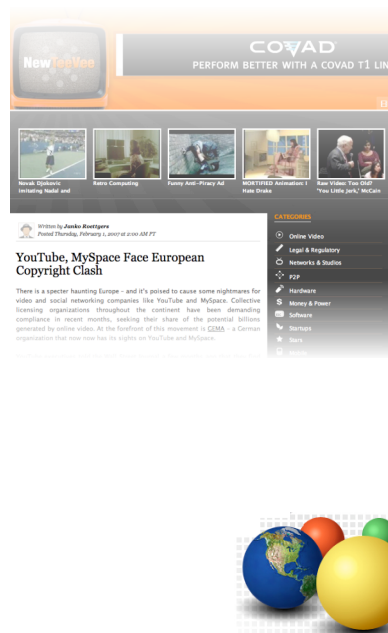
NewTeeVee

COVAD
PERFORM BETTER WITH A COVAD T1 LIN

Novak Djokovic imitating Nadal and

Retro Computing

Funny Anti-Piracy Ad

MORTIFIED Animation: I Hate Drake

Raw Video: Too Old? 'You Little Jerk,' McCain

Written by Janko Roettgers
Posted Thursday, February 1, 2007 at 2:00 AM PT

YouTube, MySpace Face European Copyright Clash

There is a specter haunting Europe - and it's poised to cause some nightmares for video and social networking companies like YouTube and MySpace. Collective licensing organizations throughout the continent have been demanding compliance in recent months, seeking their share of the potential billions generated by online video. At the forefront of this movement is GEMA - a German organization that now now has its sights on YouTube and MySpace.

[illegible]

CATEGORIES
Online Video
Legal & Regulatory
Networks & Studios
P2P
Hardware
Money & Power
Software
Startups
Stars
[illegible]